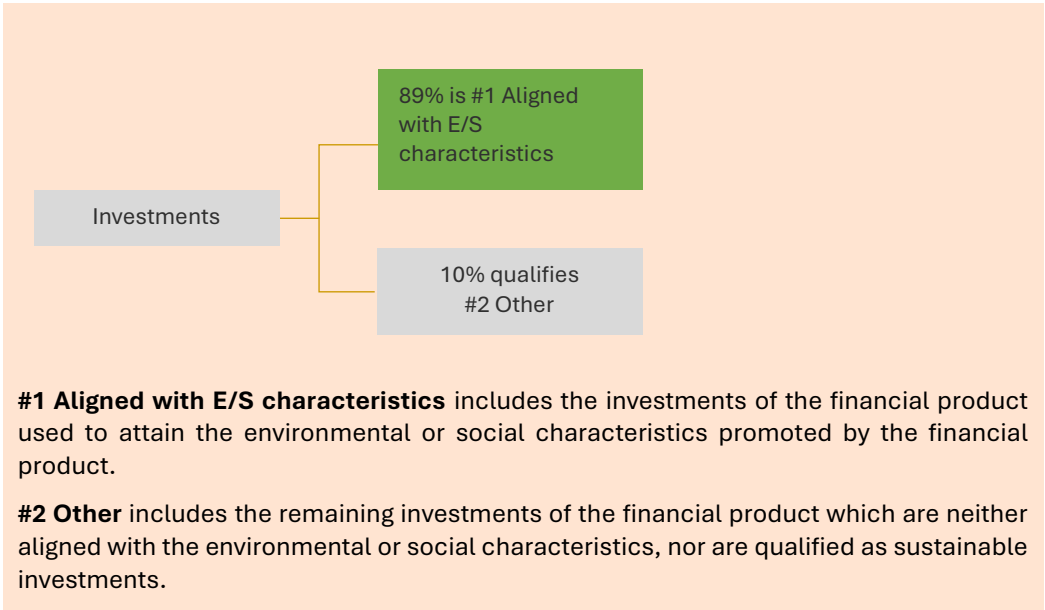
Investments

89% is #1 Aligned with E/S characteristics

10% qualifies #2 Other

**#1 Aligned with E/S characteristics** includes the investments of the financial product used to attain the environmental or social characteristics promoted by the financial product.

**#2 Other** includes the remaining investments of the financial product which are neither aligned with the environmental or social characteristics, nor are qualified as sustainable investments.